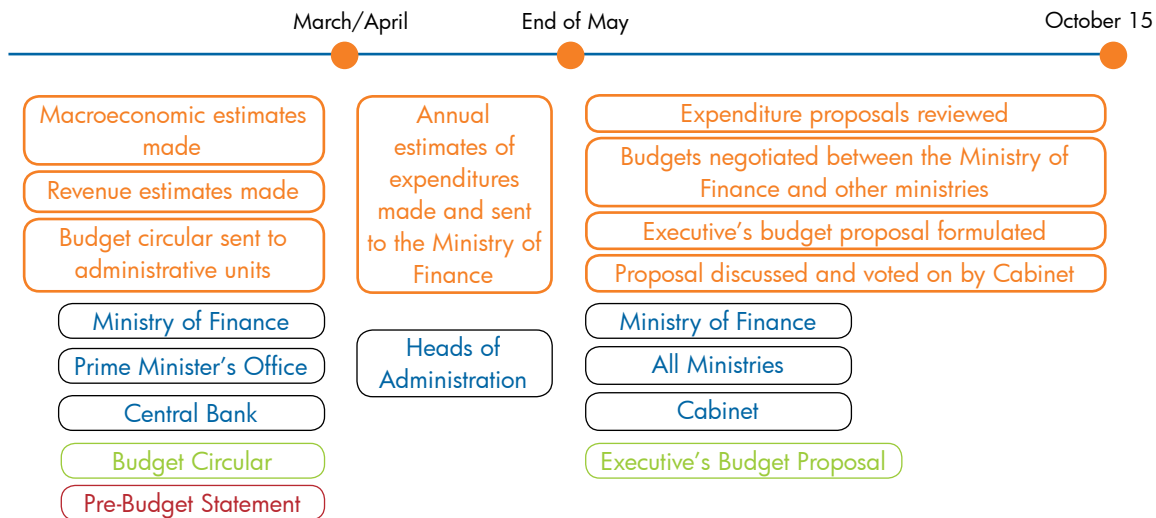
March/April

End of May

October 15

Macroeconomic estimates made

Revenue estimates made

Budget circular sent to administrative units

Ministry of Finance

Prime Minister's Office

Central Bank

Budget Circular

Pre-Budget Statement

Annual estimates of expenditures made and sent to the Ministry of Finance

Heads of Administration

Expenditure proposals reviewed

Budgets negotiated between the Ministry of Finance and other ministries

Executive's budget proposal formulated

Proposal discussed and voted on by Cabinet

Ministry of Finance

All Ministries

Cabinet

Executive's Budget Proposal